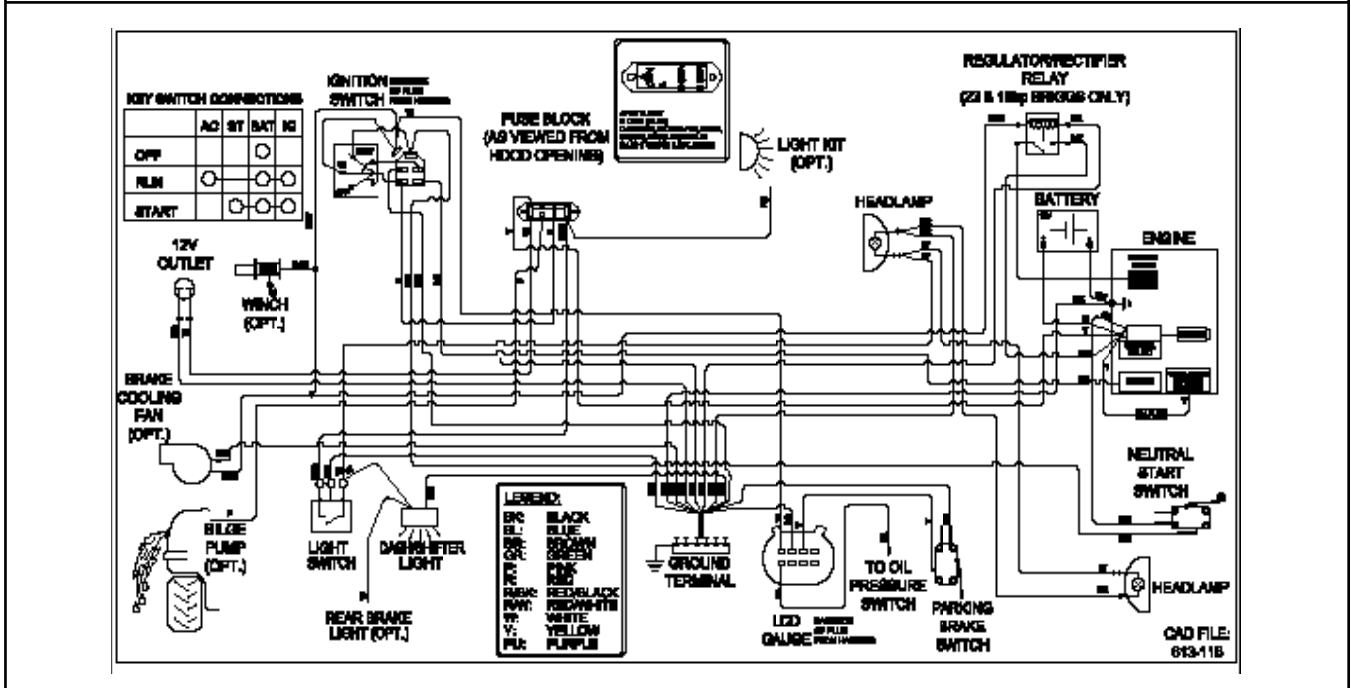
KEY SWITCH CONNECTIONS

| | AC | ST | BAT | IG |
|---|---|---|---|---|
| OFF | | | O | |
| RUN | O | | O | O |
| START | | O | O | O |

IGNITION SWITCH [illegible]

FUSE BLOCK (AS VIEWED FROM HOOD OPENING)

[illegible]

LIGHT KIT (OPT.)

REGULATOR/RECTIFIER RELAY (23 & 18hp BRIGGS ONLY)

HEADLAMP

BATTERY

ENGINE

12V OUTLET

WINCH (OPT.)

BRAKE COOLING FAN (OPT.)

BILGE PUMP (OPT.)

LIGHT SWITCH

DASHSHIFTER LIGHT

REAR BRAKE LIGHT (OPT.)

LEGEND:
BK: BLACK
BL: BLUE
BR: BROWN
GR: GREEN
P: PINK
R: RED
R/BK: RED/BLACK
R/W: RED/WHITE
W: WHITE
Y: YELLOW
PU: PURPLE

GROUND TERMINAL

LED GAUGE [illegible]

TO OIL PRESSURE SWITCH

PARKING BRAKE SWITCH

NEUTRAL START SWITCH

HEADLAMP

CAD FILE: 613-118